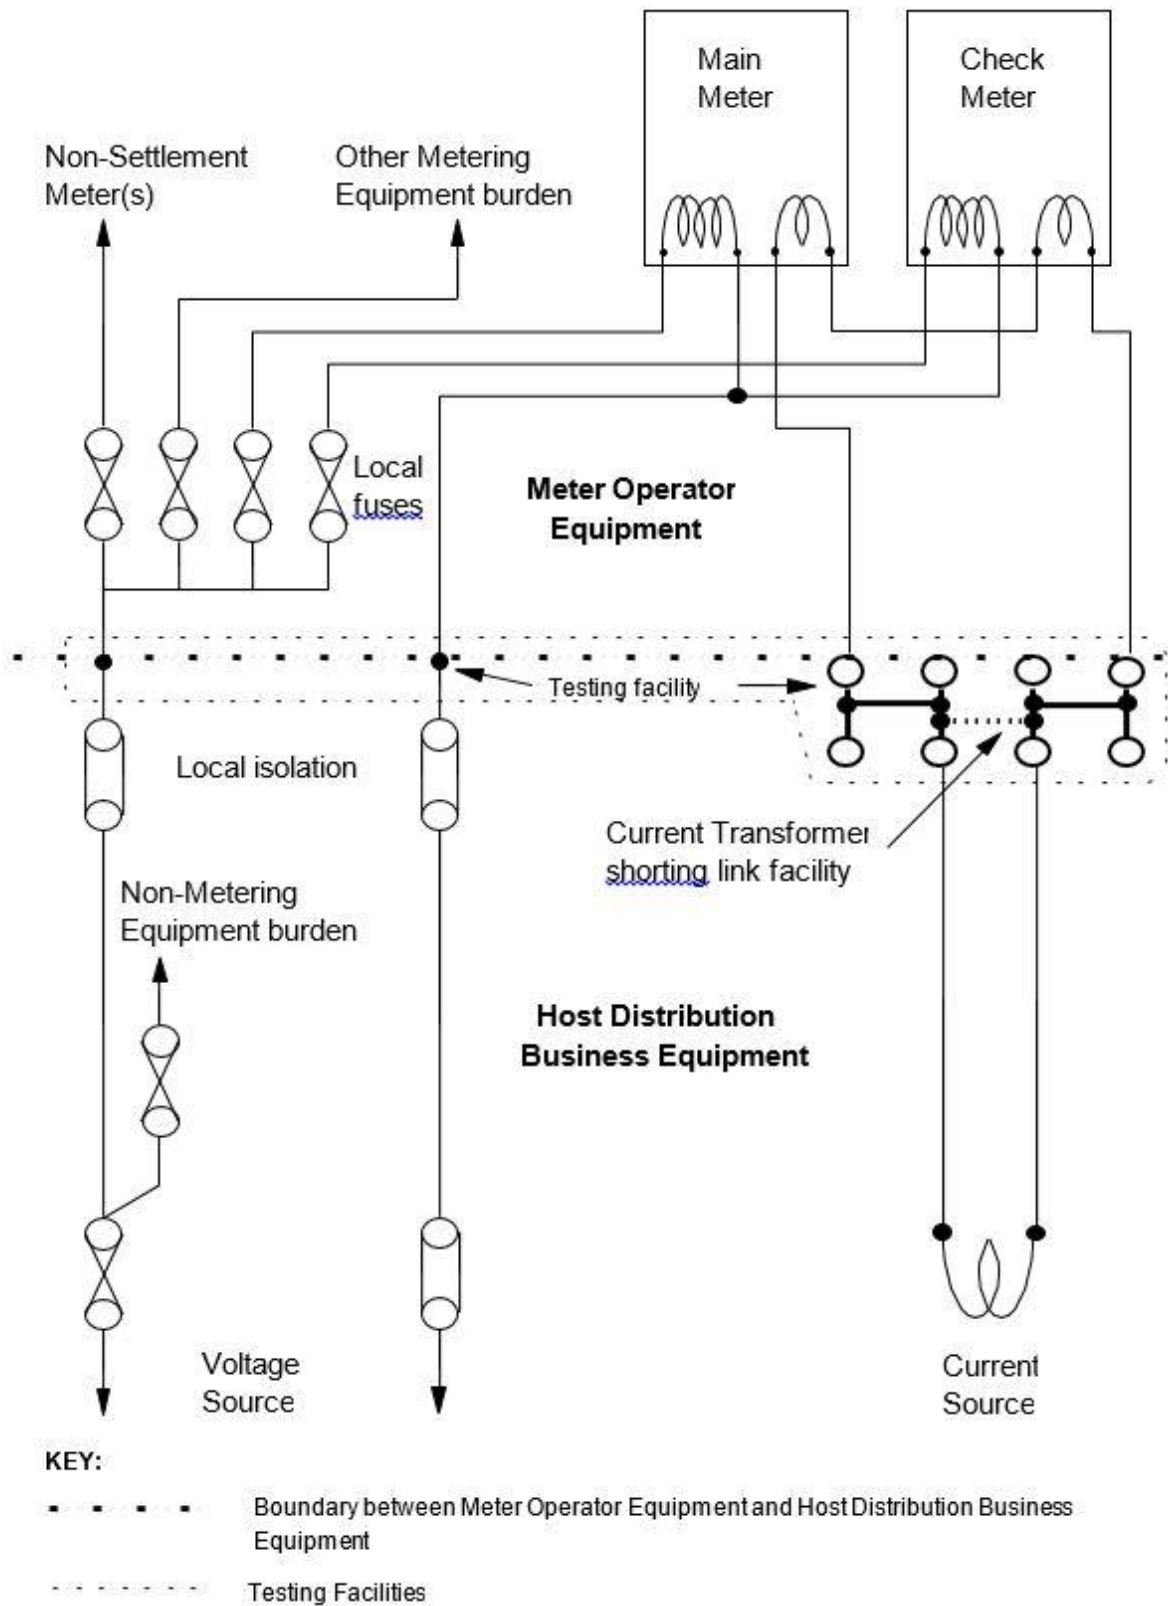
Main Meter

Check Meter

Non-Settlement Meter(s)

Other Metering Equipment burden

Local fuses

Meter Operator Equipment

Testing facility

Local isolation

Current Transformer shorting link facility

Non-Metering Equipment burden

Host Distribution Business Equipment

Voltage Source

Current Source

KEY:

Boundary between Meter Operator Equipment and Host Distribution Business Equipment

Testing Facilities